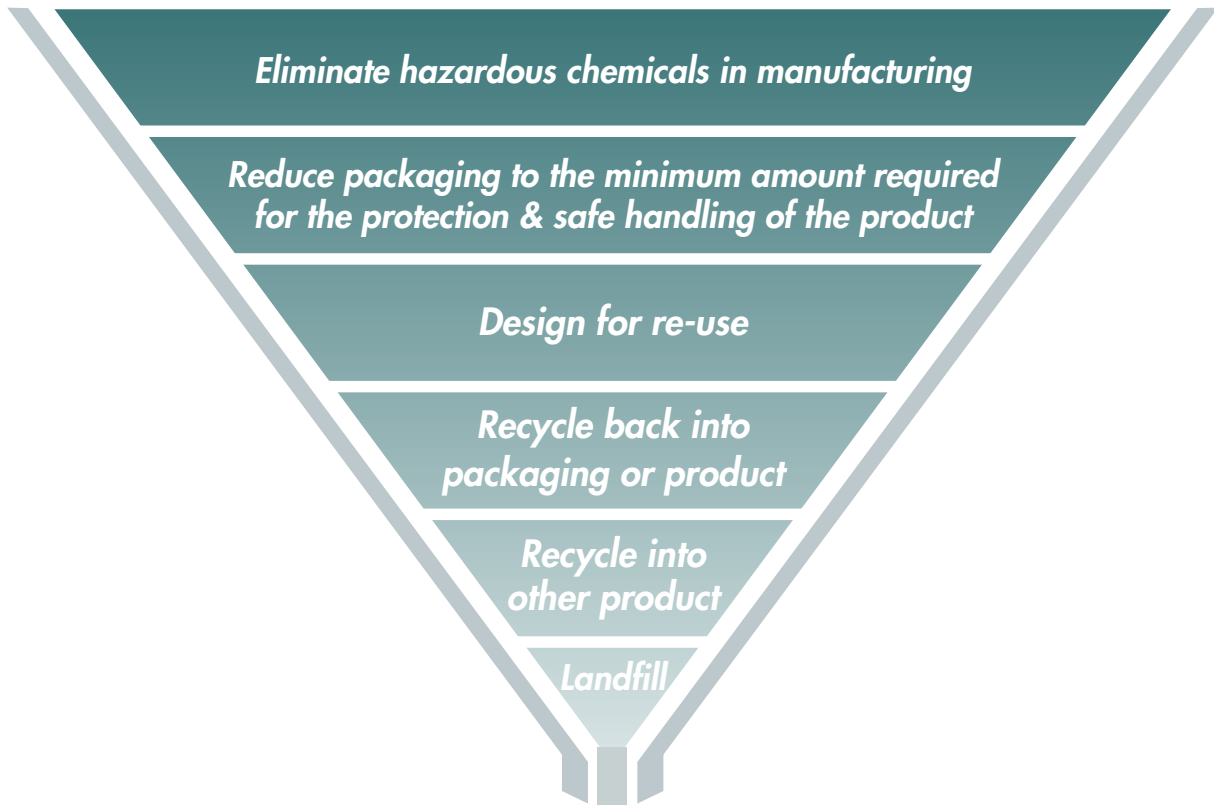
Eliminate hazardous chemicals in manufacturing

Reduce packaging to the minimum amount required for the protection & safe handling of the product

Design for re-use

Recycle back into packaging or product

Recycle into other product

Landfill